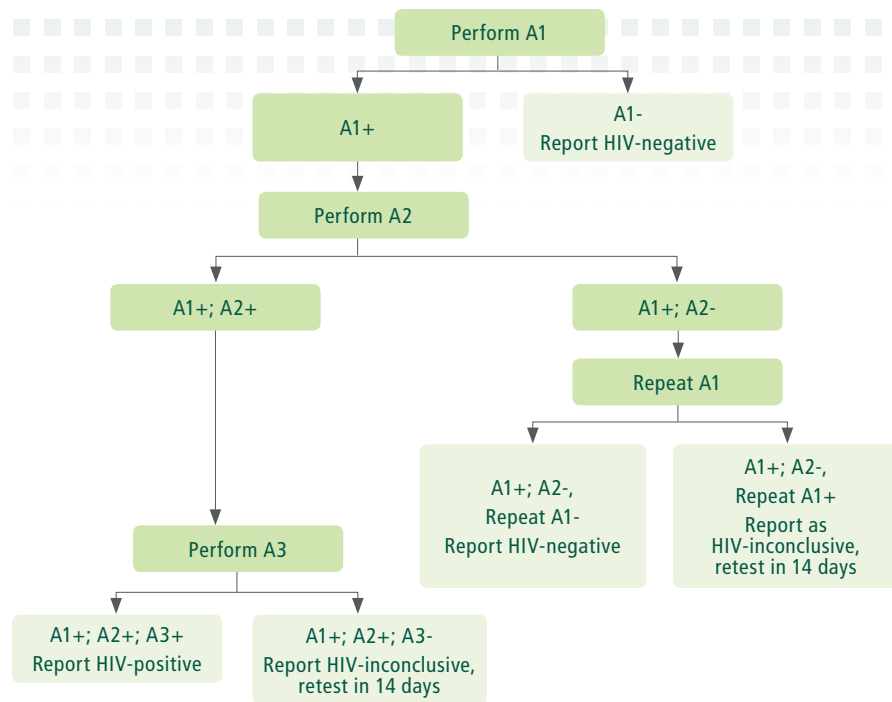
Perform A1

A1+

A1-
Report HIV-negative

Perform A2

A1+; A2+

A1+; A2-

Repeat A1

A1+; A2-,
Repeat A1-
Report HIV-negative

A1+; A2-,
Repeat A1+
Report as
HIV-inconclusive,
retest in 14 days

Perform A3

A1+; A2+; A3+
Report HIV-positive

A1+; A2+; A3-
Report HIV-inconclusive,
retest in 14 days